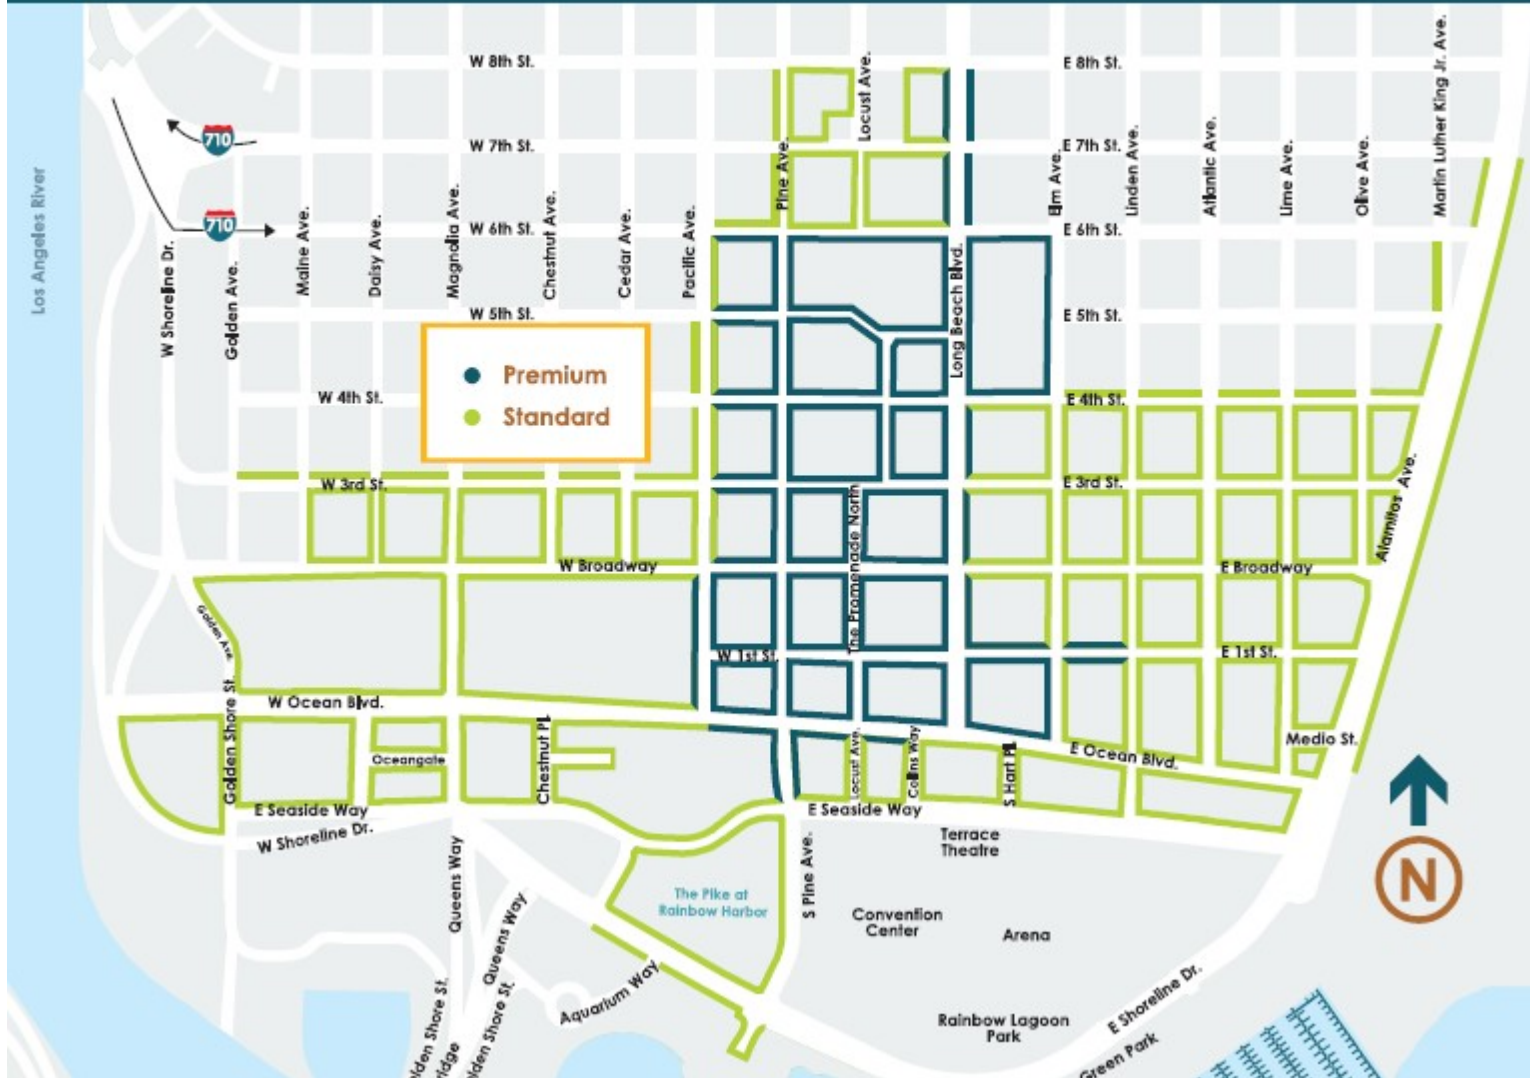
Premium
Standard

W 8th St.
W 7th St.
W 6th St.
W 5th St.
W 4th St.
W 3rd St.
W Broadway
W 1st St.
W Ocean Blvd.
E Seaside Way
W Shoreline Dr.
E 8th St.
E 7th St.
E 6th St.
E 5th St.
E 4th St.
E 3rd St.
E Broadway
E 1st St.
E Ocean Blvd.
Medio St.
E Seaside Way
710
710
Los Angeles River
W Shoreline Dr.
Golden Ave.
Maine Ave.
Daisy Ave.
Magnolia Ave.
Chestnut Ave.
Cedar Ave.
Pacific Ave.
Pine Ave.
Locust Ave.
Long Beach Blvd.
Elm Ave.
Linden Ave.
Atlantic Ave.
Lime Ave.
Olive Ave.
Martin Luther King Jr. Ave.
Alamitos Ave.
The Promenade North
Golden Ave.
Golden Shore St.
Oceangate
Chestnut Pl.
Locust Ave.
Collins Way
S Hart Pl.
S Pine Ave.
Queens Way
Queens Way
Queens Shore St.
Golden Shore St.
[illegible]idge
Aquarium Way
The Pike at Rainbow Harbor
Terrace Theatre
Convention Center
Arena
Rainbow Lagoon Park
E Shoreline Dr.
Green Park
N